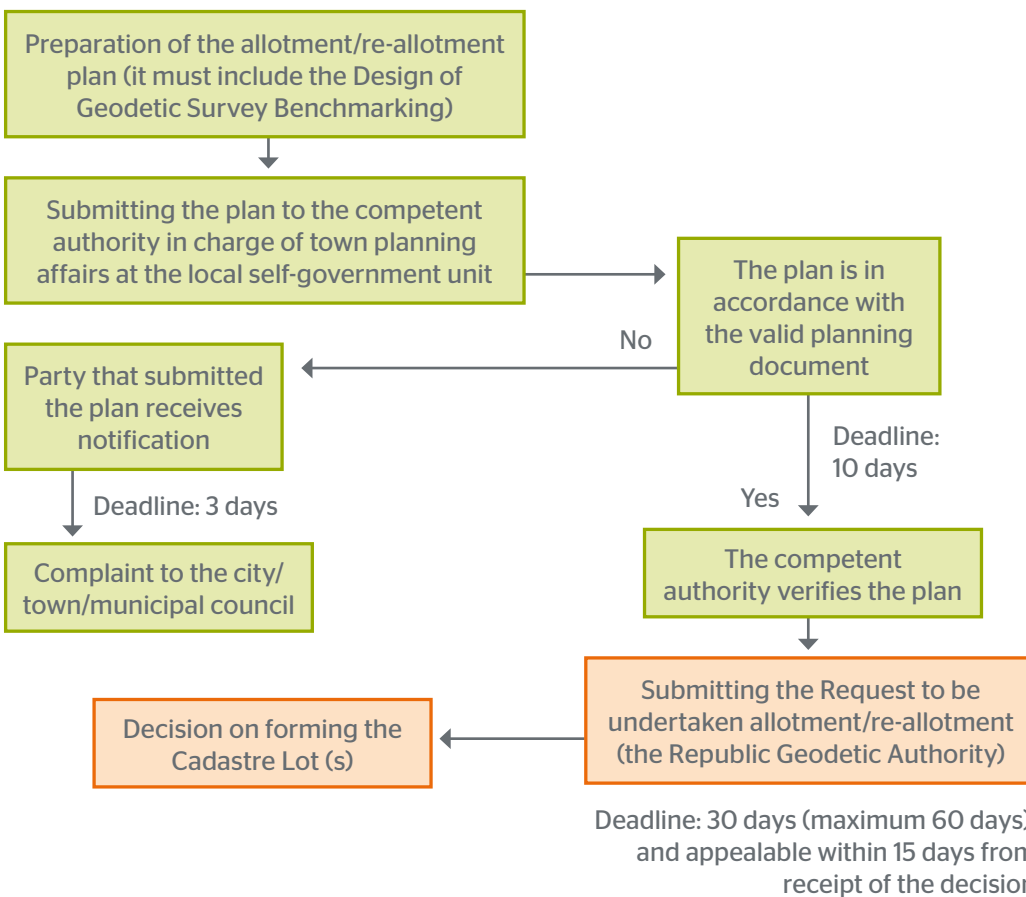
Preparation of the allotment/re-allotment plan (it must include the Design of Geodetic Survey Benchmarking)

Submitting the plan to the competent authority in charge of town planning affairs at the local self-government unit

The plan is in accordance with the valid planning document

No

Party that submitted the plan receives notification

Deadline: 3 days

Complaint to the city/town/municipal council

Deadline: 10 days

Yes

The competent authority verifies the plan

Submitting the Request to be undertaken allotment/re-allotment (the Republic Geodetic Authority)

Decision on forming the Cadastre Lot (s)

Deadline: 30 days (maximum 60 days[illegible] and appealable within 15 days fro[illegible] receipt of the decisio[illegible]